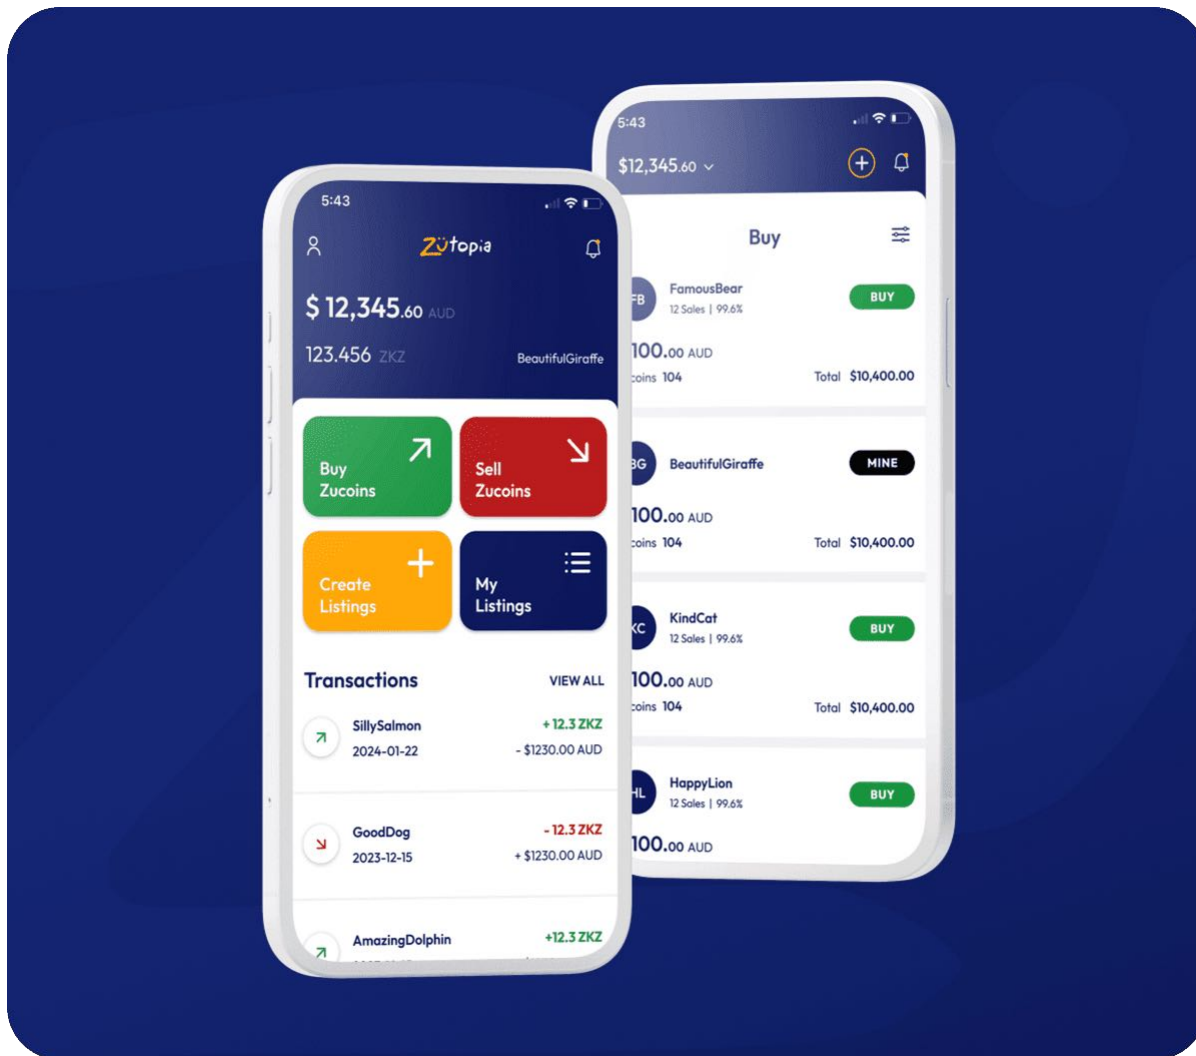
5:43

Zütopia

$ 12,345.60 AUD

123.456 ZKZ

BeautifulGiraffe

Buy Zucoins

Sell Zucoins

Create Listings

My Listings

Transactions

VIEW ALL

SillySalmon
2024-01-22
+ 12.3 ZKZ
- $1230.00 AUD

GoodDog
2023-12-15
- 12.3 ZKZ
+ $1230.00 AUD

AmazingDolphin
+12.3 ZKZ

5:43

$12,345.60

Buy

FB
FamousBear
12 Sales | 99.6%
BUY
100.00 AUD
coins 104
Total $10,400.00

BG
BeautifulGiraffe
MINE
100.00 AUD
coins 104
Total $10,400.00

KC
KindCat
12 Sales | 99.6%
BUY
100.00 AUD
coins 104
Total $10,400.00

HL
HappyLion
12 Sales | 99.6%
BUY
100.00 AUD